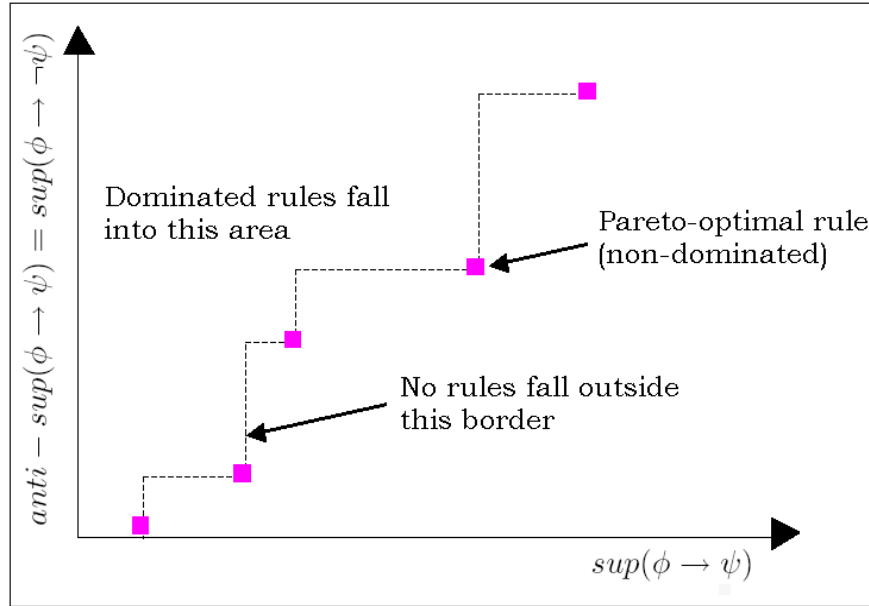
$anti - sup(\phi \rightarrow \psi) = sup(\phi \rightarrow \neg\psi)$

Dominated rules fall into this area

Pareto-optimal rule (non-dominated)

No rules fall outside this border

$sup(\phi \rightarrow \psi)$